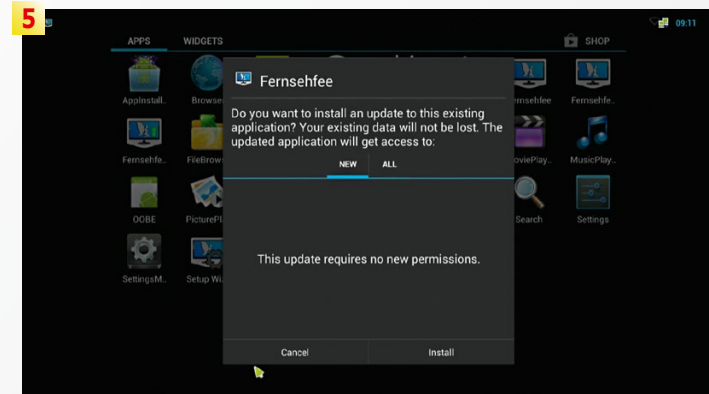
5

09:11

APPS WIDGETS SHOP

AppInstall... Browse... Fernsehfee Fernsehfe...

Fernsehfe... FileBrows... MoviePlay... MusicPlay...

OOBE PictureP... Search Settings

SettingsM... Setup Wi...

Fernsehfee

Do you want to install an update to this existing application? Your existing data will not be lost. The updated application will get access to:

NEW ALL

This update requires no new permissions.

Cancel Install